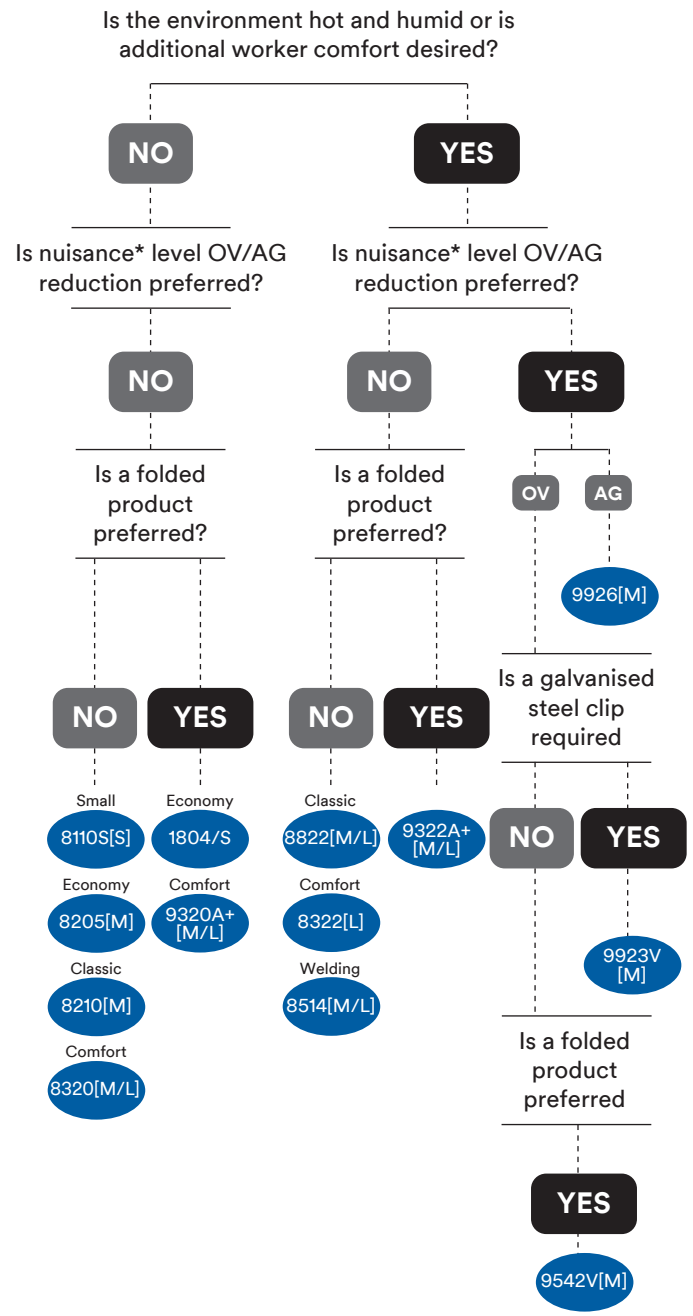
Is the environment hot and humid or is additional worker comfort desired?

NO

YES

Is nuisance* level OV/AG reduction preferred?

Is nuisance* level OV/AG reduction preferred?

NO

NO

YES

Is a folded product preferred?

Is a folded product preferred?

OV

AG

9926[M]

Is a galvanised steel clip required

NO

YES

NO

YES

Small
8110S[S]

Economy
8205[M]

Classic
8210[M]

Comfort
8320[M/L]

Economy
1804/S

Comfort
9320A+ [M/L]

Classic
8822[M/L]

Comfort
8322[L]

Welding
8514[M/L]

9322A+ [M/L]

NO

YES

9923V [M]

Is a folded product preferred

YES

9542V[M]